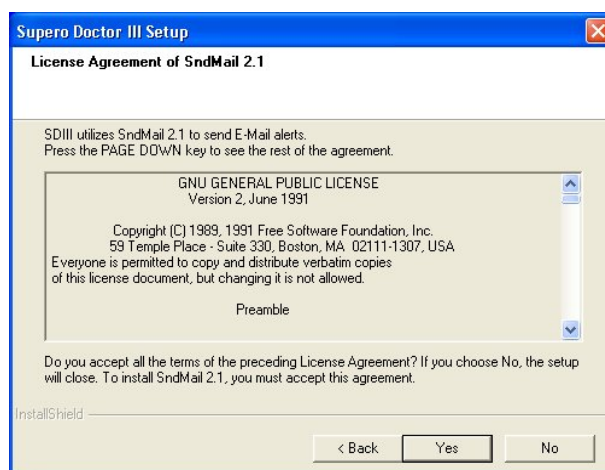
Supero Doctor III Setup

License Agreement of SndMail 2.1

SDIII utilizes SndMail 2.1 to send E-Mail alerts.
Press the PAGE DOWN key to see the rest of the agreement.

GNU GENERAL PUBLIC LICENSE
Version 2, June 1991

Copyright (C) 1989, 1991 Free Software Foundation, Inc.
59 Temple Place - Suite 330, Boston, MA 02111-1307, USA
Everyone is permitted to copy and distribute verbatim copies
of this license document, but changing it is not allowed.

Preamble

Do you accept all the terms of the preceding License Agreement? If you choose No, the setup will close. To install SndMail 2.1, you must accept this agreement.

InstallShield

< Back
Yes
No